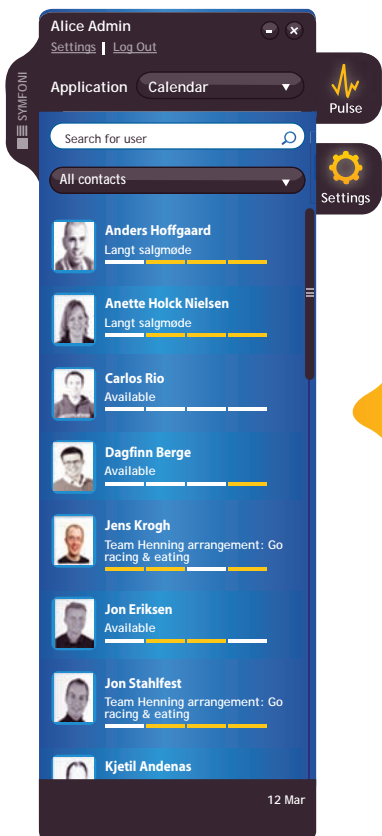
Alice Admin
Settings | Log Out

SYMFONI

Application Calendar

Pulse

Search for user

Settings

All contacts

Anders Hoffgaard
Langt salgmøde

Anette Holck Nielsen
Langt salgmøde

Carlos Rio
Available

Dagfinn Berge
Available

Jens Krogh
Team Henning arrangement: Go racing & eating

Jon Eriksen
Available

Jon Stahlfest
Team Henning arrangement: Go racing & eating

Kjetil Andenas

12 Mar